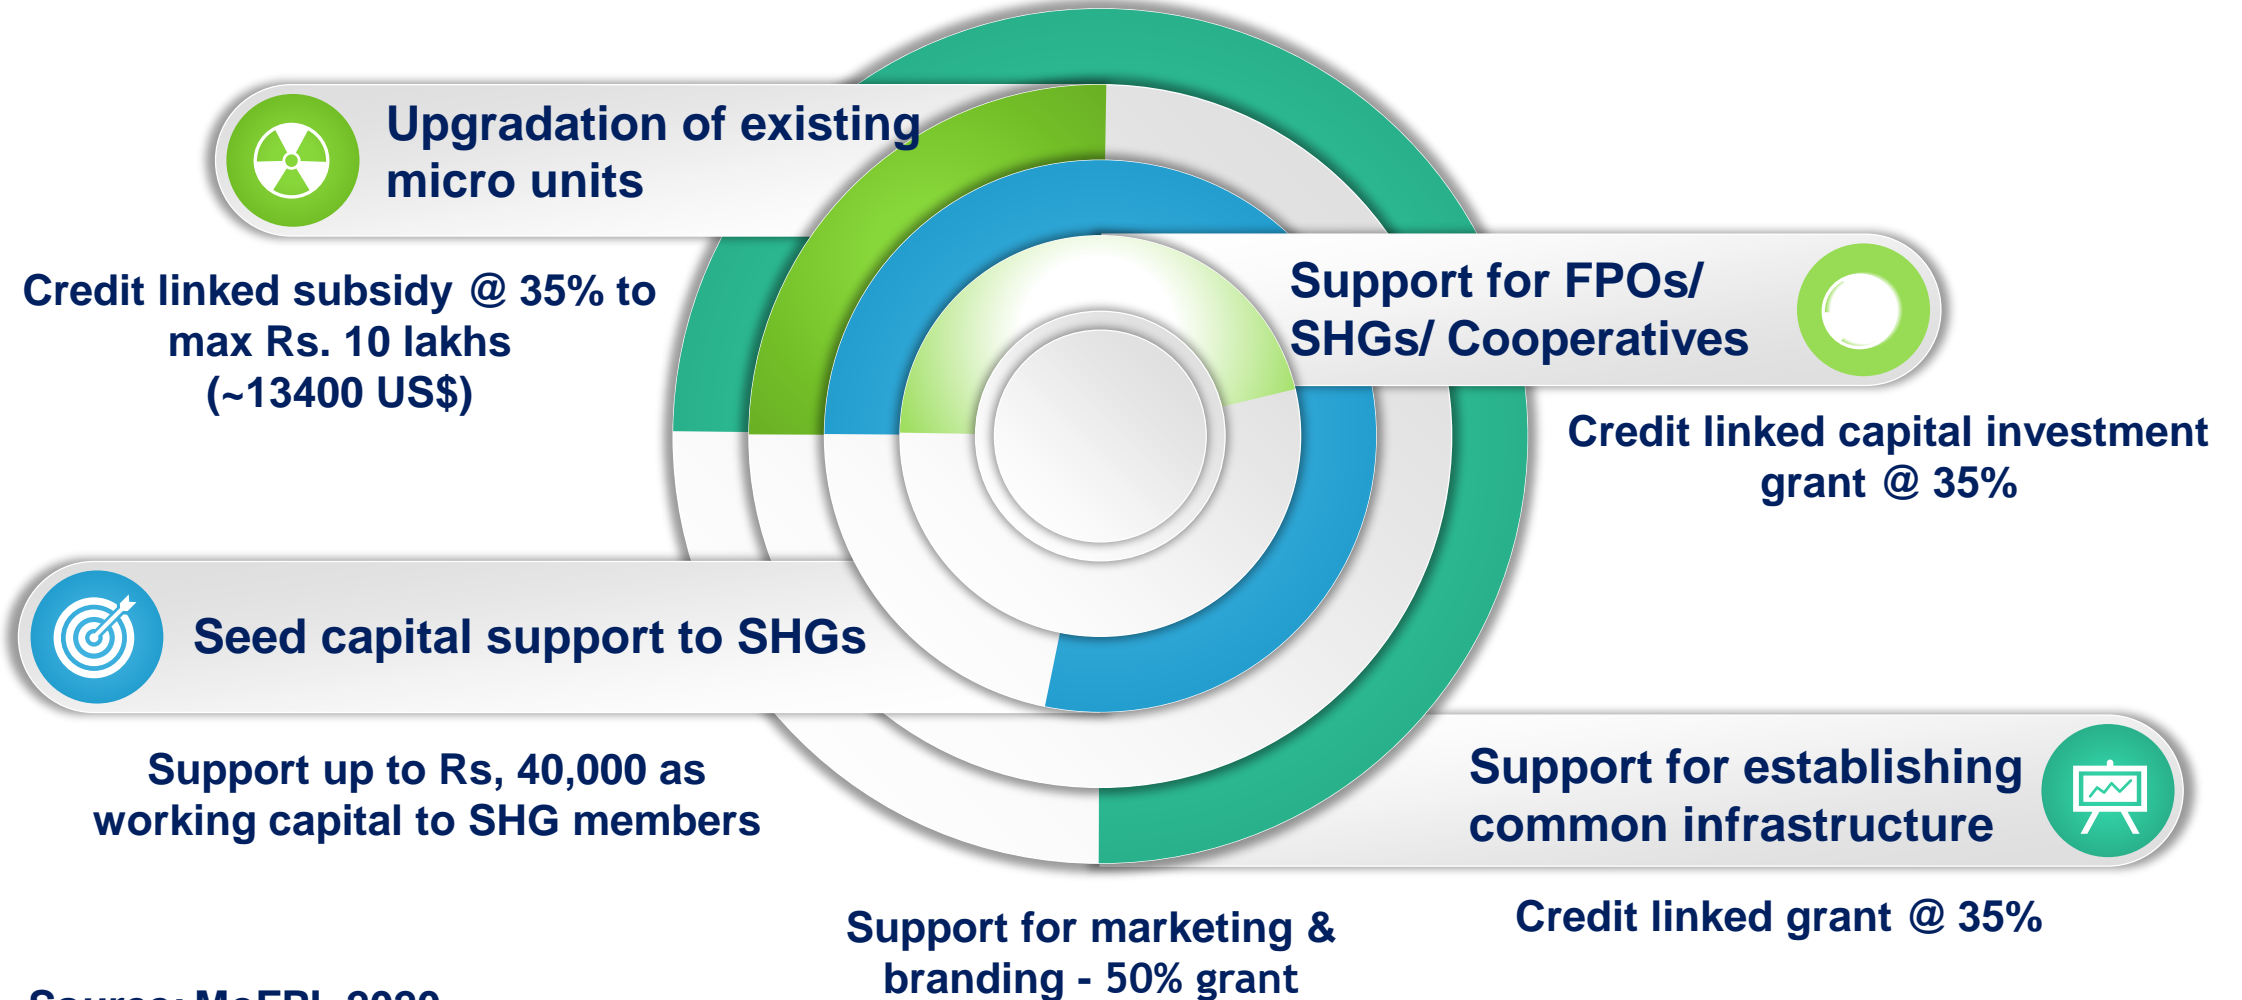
Upgradation of existing micro units

Credit linked subsidy @ 35% to max Rs. 10 lakhs (~13400 US$)

Support for FPOs/ SHGs/ Cooperatives

Credit linked capital investment grant @ 35%

Seed capital support to SHGs

Support up to Rs, 40,000 as working capital to SHG members

Support for establishing common infrastructure

Credit linked grant @ 35%

Support for marketing & branding - 50% grant

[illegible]